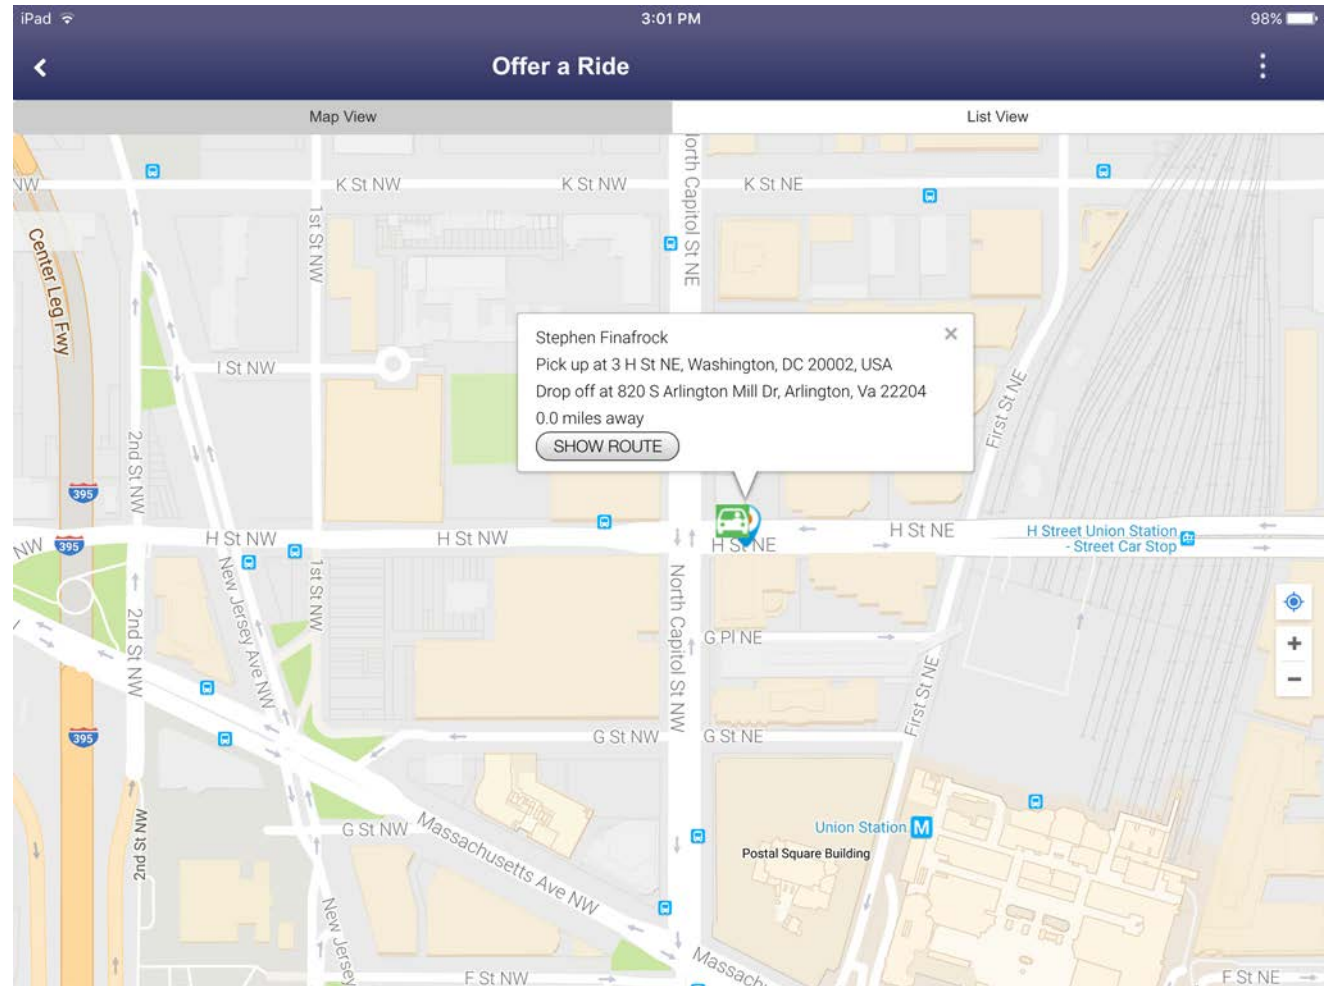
iPad 3:01 PM 98%

Offer a Ride

Map View

List View

Stephen Finafrock
Pick up at 3 H St NE, Washington, DC 20002, USA
Drop off at 820 S Arlington Mill Dr, Arlington, Va 22204
0.0 miles away

SHOW ROUTE

K St NW
K St NW
K St NE
Center Leg Fwy
1st St NW
North Capitol St NE
I St NW
2nd St NW
First St NE
395
NW
395
H St NW
H St NW
H St NE
H St NE
H Street Union Station - Street Car Stop
New Jersey Ave NW
1st St NW
2nd St NW
North Capitol St NW
G Pl NE
First St NE
395
G St NW
G St NE
G St NW
Massachusetts Ave NW
Union Station
Postal Square Building
2nd St NW
New Jersey
F St NW
Massach
F St NE